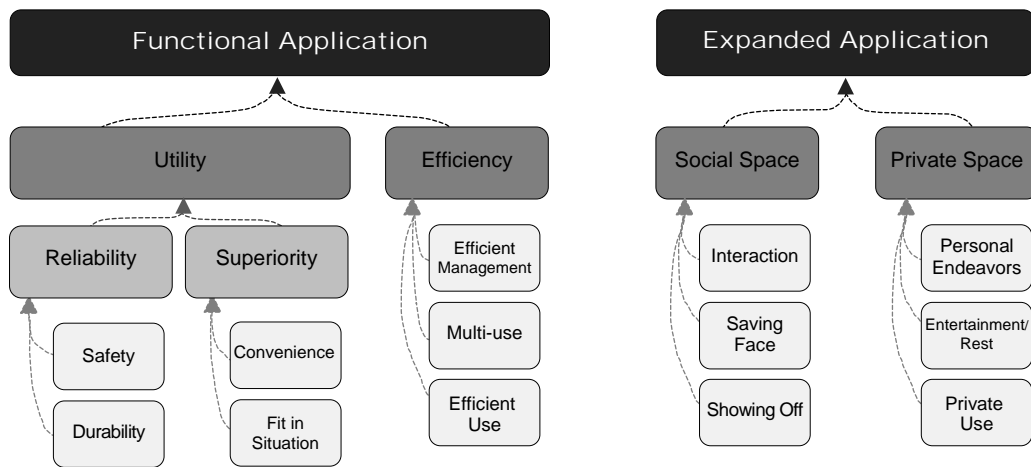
Functional Application

Utility

Efficiency

Reliability

Superiority

Safety

Durability

Convenience

Fit in Situation

Efficient Management

Multi-use

Efficient Use

Expanded Application

Social Space

Private Space

Interaction

Saving Face

Showing Off

Personal Endeavors

Entertainment/ Rest

Private Use